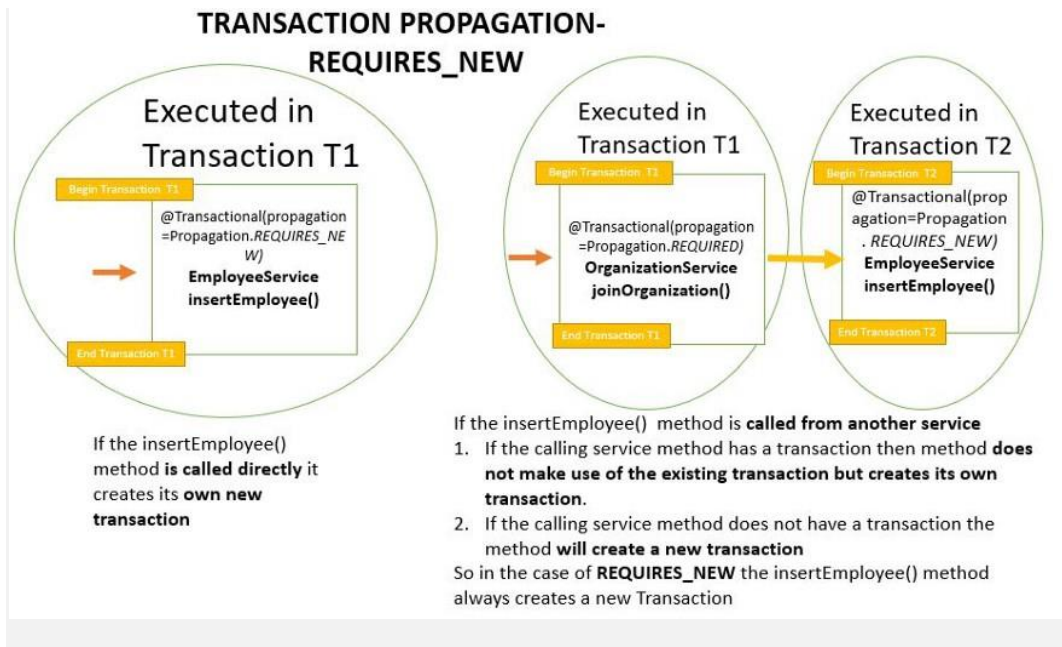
TRANSACTION PROPAGATION-REQUIRES_NEW

Executed in Transaction T1

Begin Transaction T1

@Transactional(propagation =Propagation.REQUIRES_NEW)
EmployeeService
insertEmployee()

End Transaction T1

Executed in Transaction T1

Begin Transaction T1

@Transactional(propagation =Propagation.REQUIRED)
OrganizationService
joinOrganization()

End Transaction T1

Executed in Transaction T2

Begin Transaction T2

@Transactional(propagation=Propagation. REQUIRES_NEW)
EmployeeService
insertEmployee()

End Transaction T2

If the insertEmployee() method is called directly it creates its own new transaction

If the insertEmployee() method is called from another service
1. If the calling service method has a transaction then method does not make use of the existing transaction but creates its own transaction.
2. If the calling service method does not have a transaction the method will create a new transaction
So in the case of REQUIRES_NEW the insertEmployee() method always creates a new Transaction